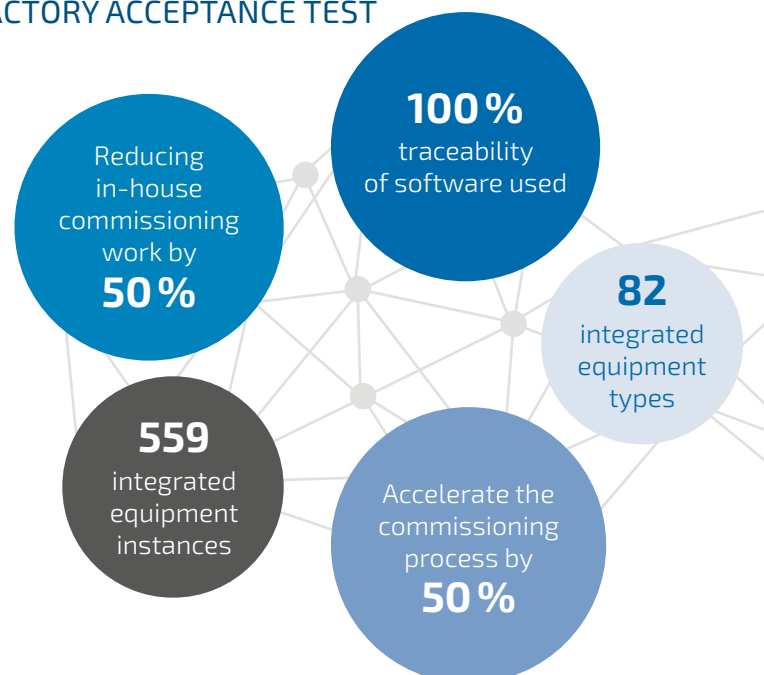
ACTORY ACCEPTANCE TEST

100 %
traceability
of software used

Reducing
in-house
commissioning
work by
50 %

82
integrated
equipment
types

559
integrated
equipment
instances

Accelerate the
commissioning
process by
50 %